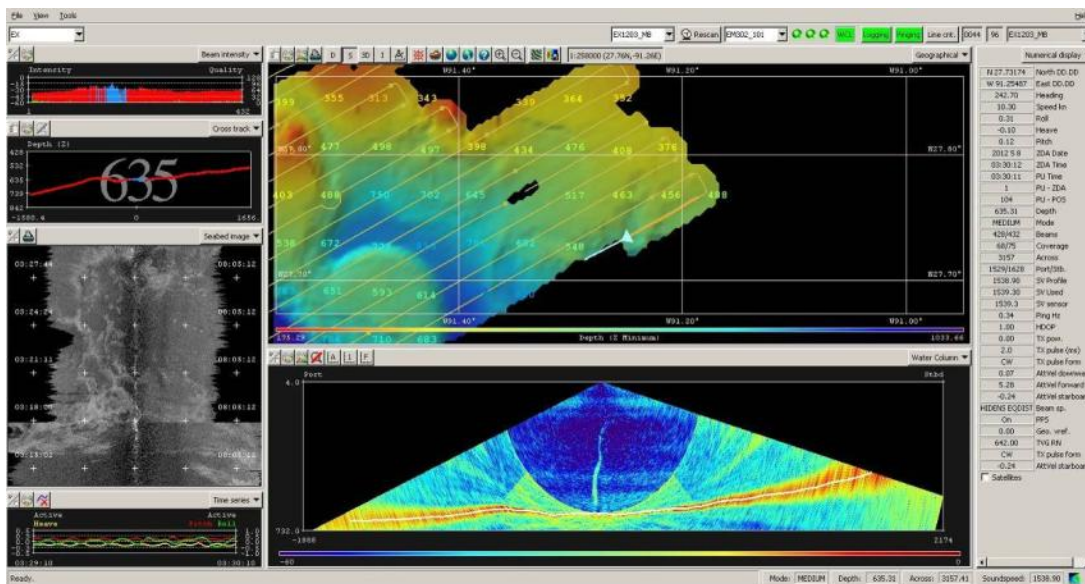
File View Tools

EX

EX1203_MB Rescan EM302_101 WCL Logging Pinging Line cnt. 0044 96 EX1203_MB

Beam intensity

Intensity Quality

Cross track

Depth (Z)

635

-1580.4 0 1656

Seabed image

03:27:44 03:05:12
03:24:24 03:05:12
03:21:11 03:05:12
03:18:00 03:05:12
03:15:02 03:05:12

Time series

Active Active
Heave Pitch Roll

03:29:10 03:30:10

D S 3D 1 1:250000 (27.76N,-91.26E) Geographical

W91.40° W91.20° W91.00°
N27.80° N27.80°
N27.70° N27.70°
W91.40° W91.20° W91.00°

399 555 513 343 339 364 352
677 498 497 399 434 476 408 376
403 480 750 702 645 517 463 456 498
538 672 582 548
651 593 614

175.29 Depth (Z Minimum) 1033.66

A L F Water Column

Port Stbd
4.0
732.0
-1888 2174
-60

Numerical display

| N 27.73174 | North DD.DD |
|---|---|
| W 91.25457 | East DD.DD |
| 242.70 | Heading |
| 10.30 | Speed kn |
| 0.31 | Roll |
| -0.10 | Heave |
| 0.12 | Pitch |
| 2012 5 8 | ZDA Date |
| 03:30:12 | ZDA Time |
| 03:30:11 | PU Time |
| 1 | PU - ZDA |
| 104 | PU - POS |
| 635.31 | Depth |
| MEDIUM | Mode |
| 428/432 | Beams |
| 68/75 | Coverage |
| 3157 | Across |
| 1529/1628 | Port/Stb. |
| 1538.90 | SV Profile |
| 1539.30 | SV Used |
| 1539.3 | SV sensor |
| 0.34 | Ping Hz |
| 1.00 | HDOP |
| 0.00 | TX pow. |
| 2.0 | TX pulse (ms) |
| CW | TX pulse form |
| 0.07 | AttVel downwa |
| 5.28 | AttVel forward |
| -0.24 | AttVel starboa |
| HIDENS EQDIST | Beam sp. |
| On | FFS |
| 0.00 | Geo. vref. |
| 642.00 | TVG RN |
| CW | TX pulse form |
| -0.24 | AttVel starboa |

Satellites

Ready. Mode: MEDIUM Depth: 635.31 Across: 3157.41 Soundspeed: 1538.90